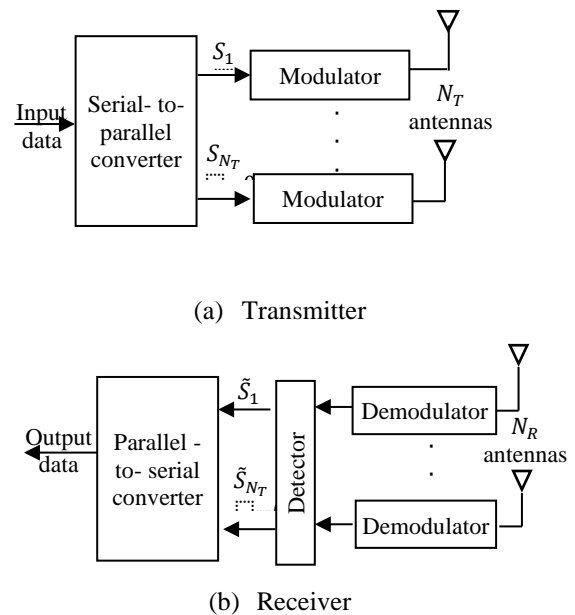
Input data

Serial- to- parallel converter

$S_1$

$S_{N_T}$

Modulator

.
.
.

Modulator

$N_T$ antennas

(a) Transmitter

Output data

Parallel - to- serial converter

$\tilde{S}_1$

$\tilde{S}_{N_T}$

Detector

Demodulator

.
.

Demodulator

$N_R$ antennas

(b) Receiver